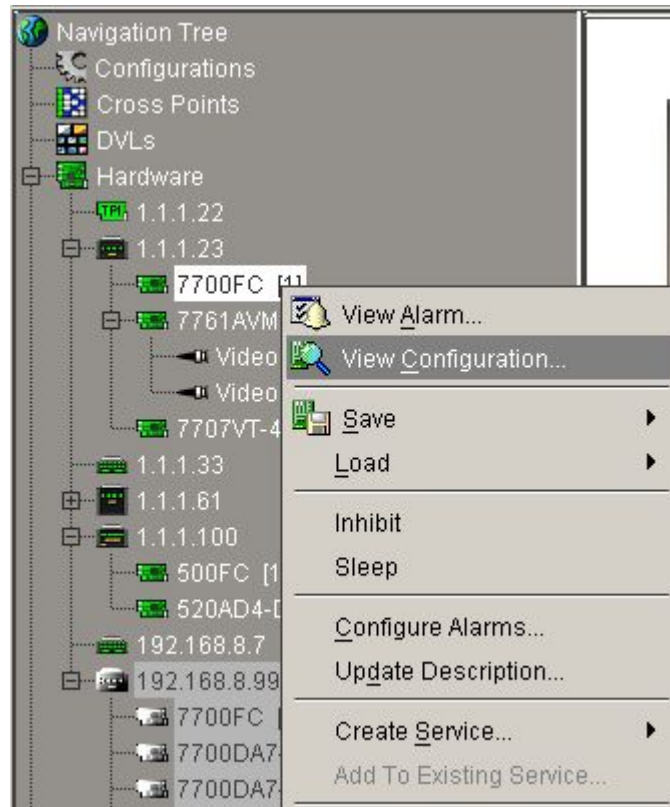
Navigation Tree
Configurations
Cross Points
DVLs
Hardware
1.1.1.22
1.1.1.23
7700FC [1]
7761AVM
Video
Video
7707VT-4
1.1.1.33
1.1.1.61
1.1.1.100
500FC [1
520AD4-[
192.168.8.7
192.168.8.99
7700FC [
7700DA7
7700DA7

View Alarm...
View Configuration...
Save
Load
Inhibit
Sleep
Configure Alarms...
Update Description...
Create Service...
Add To Existing Service...